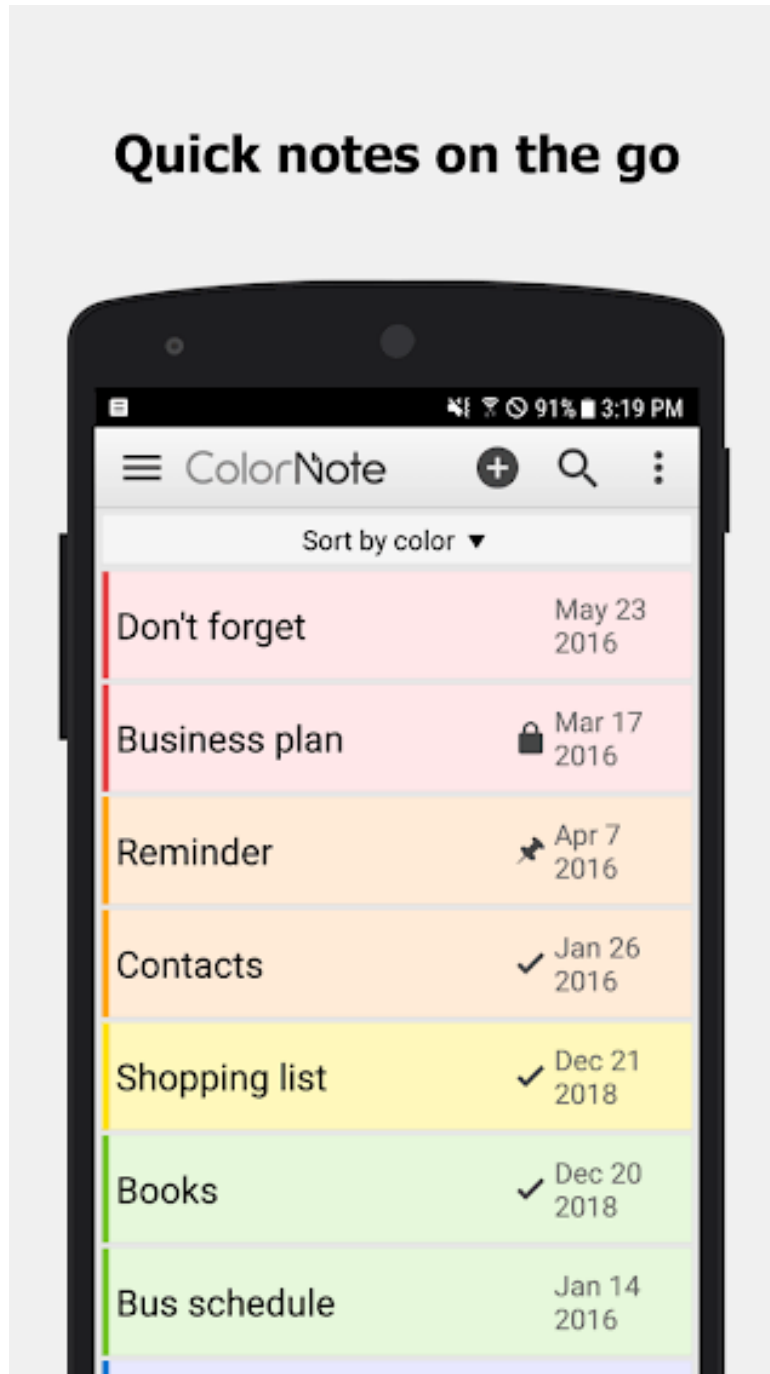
Quick notes on the go

91% 3:19 PM

ColorNote

Sort by color ▼

Don't forget
May 23 2016

Business plan
Mar 17 2016

Reminder
Apr 7 2016

Contacts
Jan 26 2016

Shopping list
Dec 21 2018

Books
Dec 20 2018

Bus schedule
Jan 14 2016